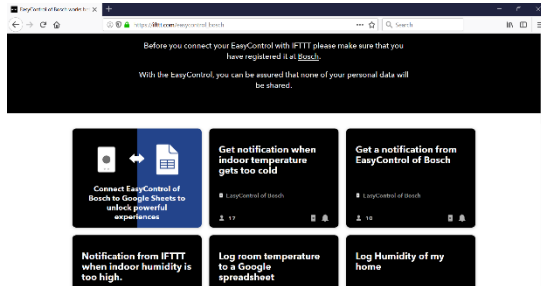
EasyControl of Bosch works wi ×

https://ifttt.com/easycontrol-bosch

Search

Before you connect your EasyControl with IFTTT please make sure that you have registered it at Bosch.

With the EasyControl, you can be assured that none of your personal data will be shared.

Connect EasyControl of Bosch to Google Sheets to unlock powerful experiences

Get notification when indoor temperature gets too cold

LaserControl of Bosch

17

Get a notification from EasyControl of Bosch

EasyControl of Bosch

10

Notification from IFTTT when indoor humidity is too high.

Log room temperature to a Google spreadsheet

Log Humidity of my home